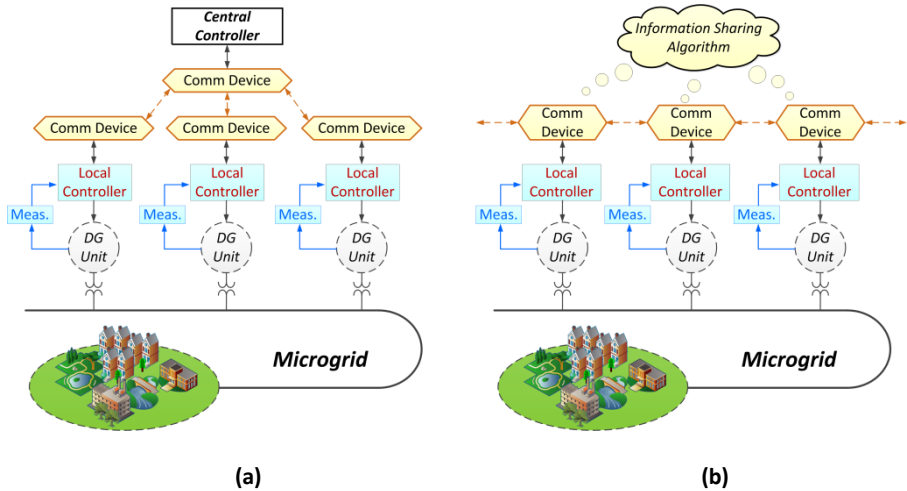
Central Controller

Comm Device

Comm Device

Comm Device

Comm Device

Local Controller

Local Controller

Local Controller

Meas.

Meas.

Meas.

DG Unit

DG Unit

DG Unit

Microgrid

(a)

Information Sharing Algorithm

Comm Device

Comm Device

Comm Device

Local Controller

Local Controller

Local Controller

Meas.

Meas.

Meas.

DG Unit

DG Unit

DG Unit

Microgrid

(b)